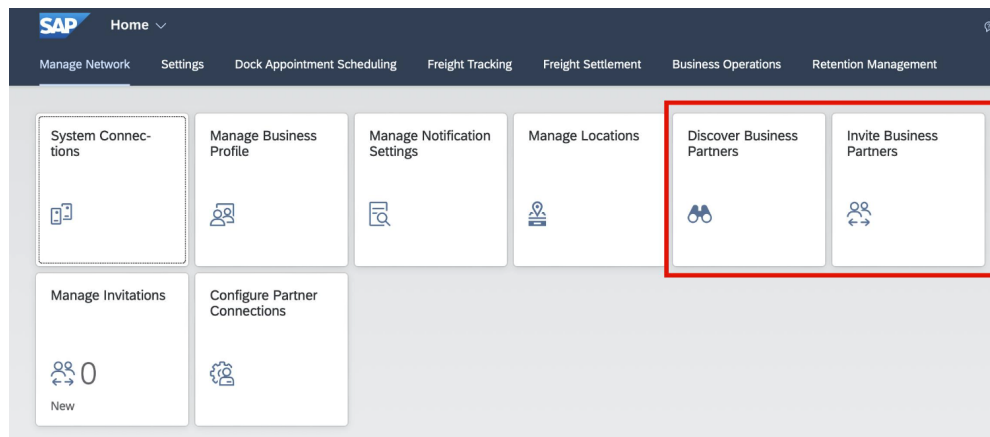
SAP Home

Manage Network Settings Dock Appointment Scheduling Freight Tracking Freight Settlement Business Operations Retention Management

System Connections

Manage Business Profile

Manage Notification Settings

Manage Locations

Discover Business Partners

Invite Business Partners

Manage Invitations

0

New

Configure Partner Connections